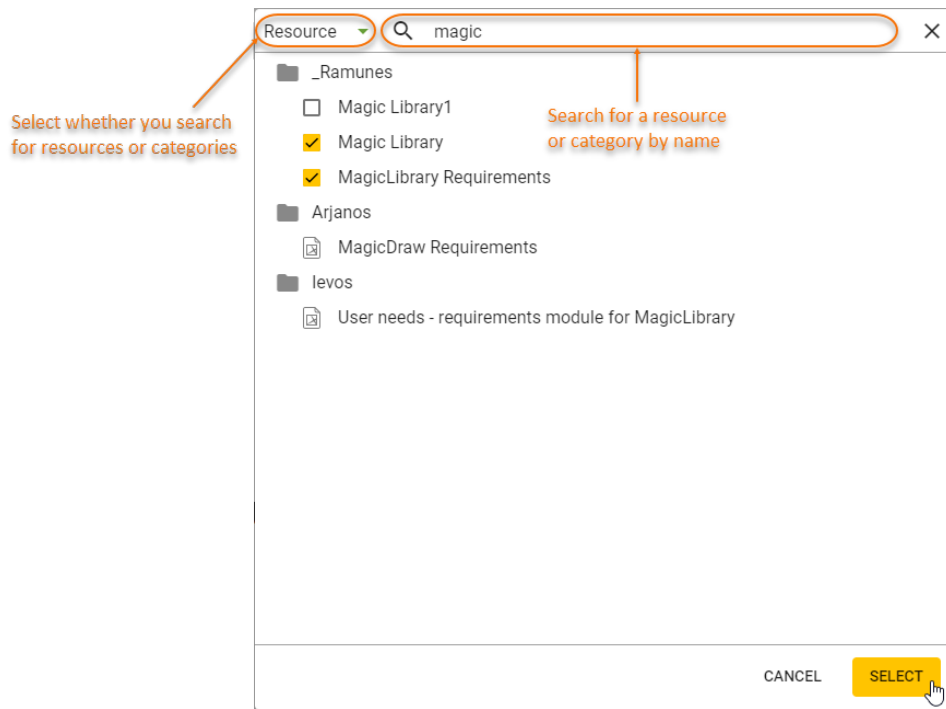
Resource
magic
×
Select whether you search for resources or categories
Search for a resource or category by name
_Ramunes
Magic Library1
Magic Library
MagicLibrary Requirements
Arjanos
MagicDraw Requirements
Ievos
User needs - requirements module for MagicLibrary
CANCEL
SELECT